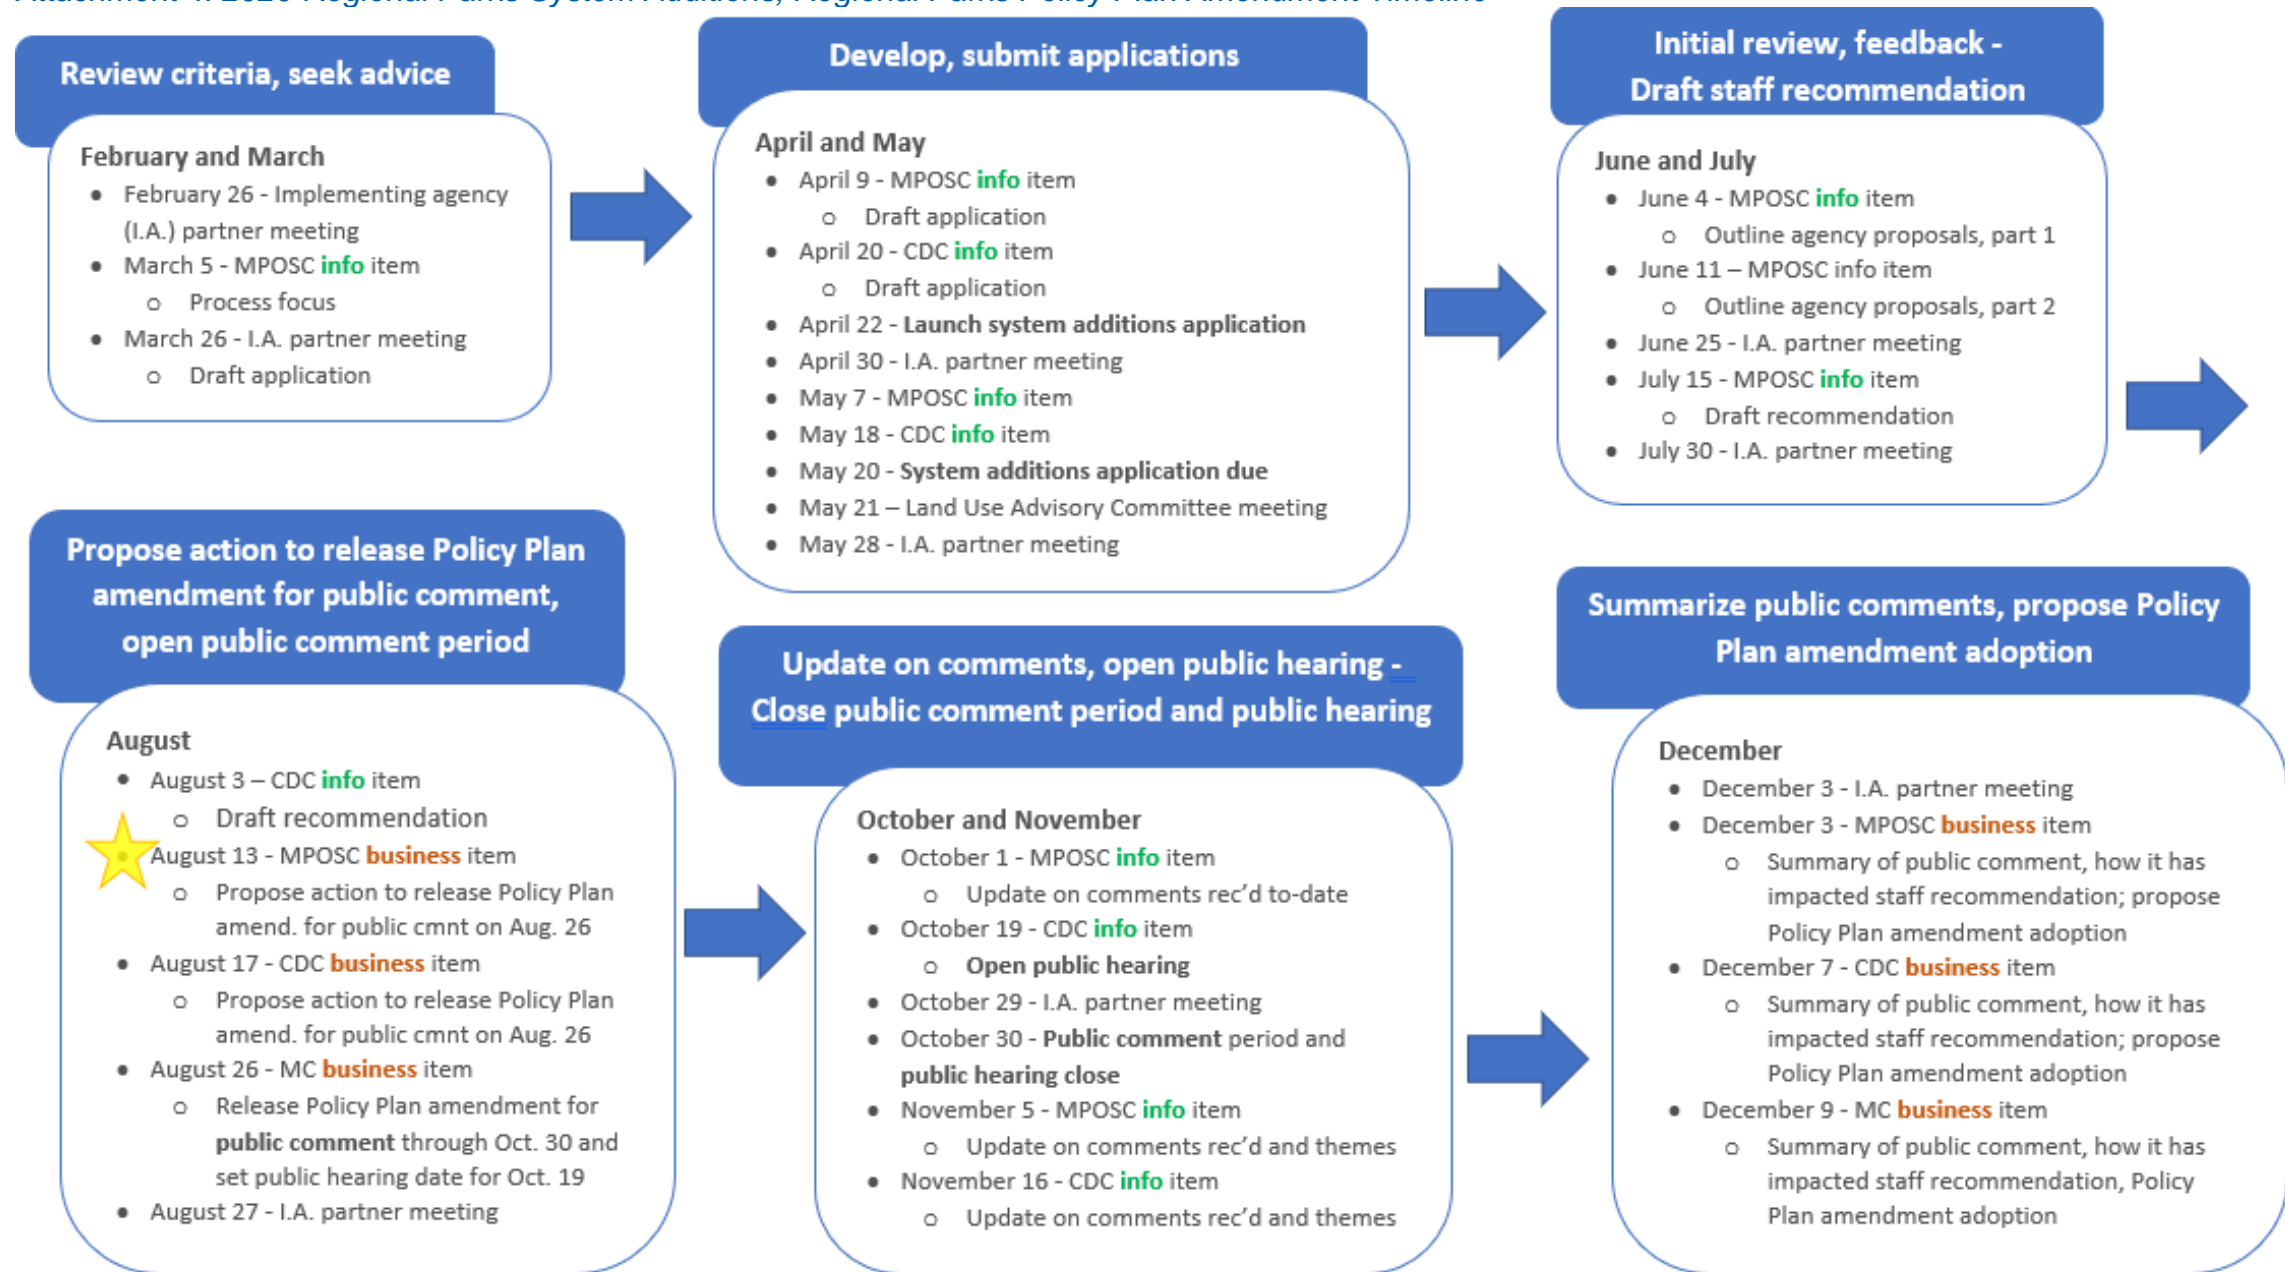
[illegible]

Review criteria, seek advice

February and March
- February 26 - Implementing agency (I.A.) partner meeting
- March 5 - MPOSC info item
  - Process focus
- March 26 - I.A. partner meeting
  - Draft application

Develop, submit applications

April and May
- April 9 - MPOSC info item
  - Draft application
- April 20 - CDC info item
  - Draft application
- April 22 - Launch system additions application
- April 30 - I.A. partner meeting
- May 7 - MPOSC info item
- May 18 - CDC info item
- May 20 - System additions application due
- May 21 – Land Use Advisory Committee meeting
- May 28 - I.A. partner meeting

Initial review, feedback - Draft staff recommendation

June and July
- June 4 - MPOSC info item
  - Outline agency proposals, part 1
- June 11 – MPOSC info item
  - Outline agency proposals, part 2
- June 25 - I.A. partner meeting
- July 15 - MPOSC info item
  - Draft recommendation
- July 30 - I.A. partner meeting

Propose action to release Policy Plan amendment for public comment, open public comment period

August
- August 3 – CDC info item
  - Draft recommendation
- August 13 - MPOSC business item
  - Propose action to release Policy Plan amend. for public cmnt on Aug. 26
- August 17 - CDC business item
  - Propose action to release Policy Plan amend. for public cmnt on Aug. 26
- August 26 - MC business item
  - Release Policy Plan amendment for public comment through Oct. 30 and set public hearing date for Oct. 19
- August 27 - I.A. partner meeting

Update on comments, open public hearing - Close public comment period and public hearing

October and November
- October 1 - MPOSC info item
  - Update on comments rec'd to-date
- October 19 - CDC info item
  - Open public hearing
- October 29 - I.A. partner meeting
- October 30 - Public comment period and public hearing close
- November 5 - MPOSC info item
  - Update on comments rec'd and themes
- November 16 - CDC info item
  - Update on comments rec'd and themes

Summarize public comments, propose Policy Plan amendment adoption

December
- December 3 - I.A. partner meeting
- December 3 - MPOSC business item
  - Summary of public comment, how it has impacted staff recommendation; propose Policy Plan amendment adoption
- December 7 - CDC business item
  - Summary of public comment, how it has impacted staff recommendation; propose Policy Plan amendment adoption
- December 9 - MC business item
  - Summary of public comment, how it has impacted staff recommendation, Policy Plan amendment adoption